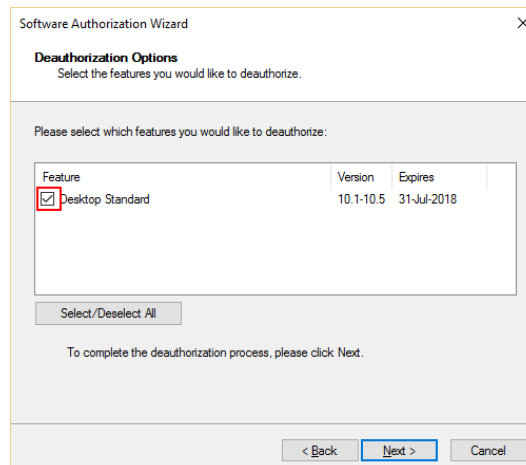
Software Authorization Wizard

×

Deauthorization Options
Select the features you would like to deauthorize.

Please select which features you would like to deauthorize:

| Feature | Version | Expires |
|---|---|---|
| ☑ Desktop Standard | 10.1-10.5 | 31-Jul-2018 |

Select/Deselect All

To complete the deauthorization process, please click Next.

< Back

Next >

Cancel